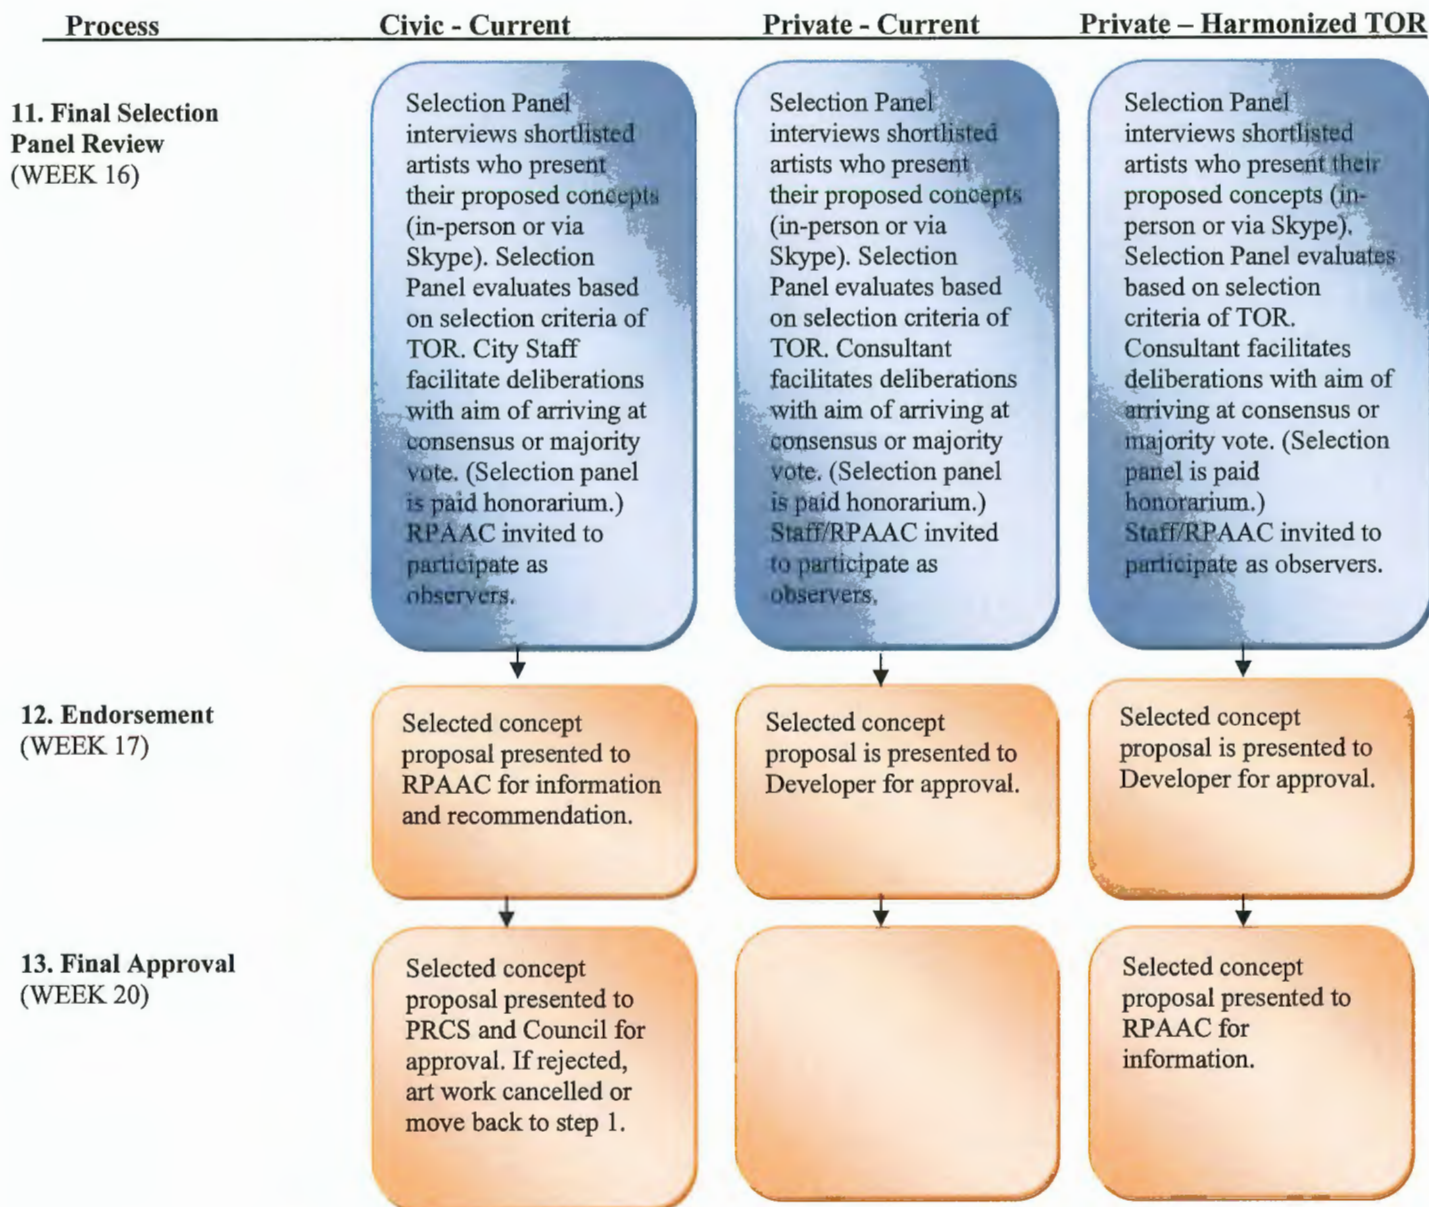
| Process | Civic - Current | Private - Current | Private – Harmonized TOR |
|---|---|---|---|
| **11. Final Selection Panel Review** (WEEK 16) | Selection Panel interviews shortlisted artists who present their proposed concepts (in-person or via Skype). Selection Panel evaluates based on selection criteria of TOR. City Staff facilitate deliberations with aim of arriving at consensus or majority vote. (Selection panel is paid honorarium.) RPAAC invited to participate as observers. | Selection Panel interviews shortlisted artists who present their proposed concepts (in-person or via Skype). Selection Panel evaluates based on selection criteria of TOR. Consultant facilitates deliberations with aim of arriving at consensus or majority vote. (Selection panel is paid honorarium.) Staff/RPAAC invited to participate as observers. | Selection Panel interviews shortlisted artists who present their proposed concepts (in-person or via Skype). Selection Panel evaluates based on selection criteria of TOR. Consultant facilitates deliberations with aim of arriving at consensus or majority vote. (Selection panel is paid honorarium.) Staff/RPAAC invited to participate as observers. |
| **12. Endorsement** (WEEK 17) | Selected concept proposal presented to RPAAC for information and recommendation. | Selected concept proposal is presented to Developer for approval. | Selected concept proposal is presented to Developer for approval. |
| **13. Final Approval** (WEEK 20) | Selected concept proposal presented to PRCS and Council for approval. If rejected, art work cancelled or move back to step 1. | | Selected concept proposal presented to RPAAC for information. |